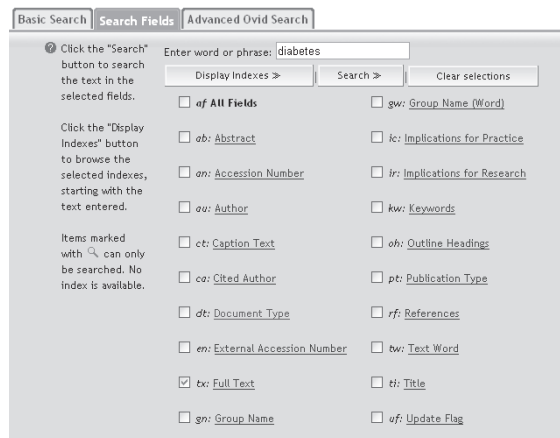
Basic Search | Search Fields | Advanced Ovid Search

Click the "Search" button to search the text in the selected fields.

Click the "Display Indexes" button to browse the selected indexes, starting with the text entered.

Items marked with can only be searched. No index is available.

Enter word or phrase: diabetes

Display Indexes ≫ | Search ≫ | Clear selections

af All Fields
ab: Abstract
an: Accession Number
au: Author
ct: Caption Text
ca: Cited Author
dt: Document Type
en: External Accession Number
tx: Full Text
gn: Group Name

gw: Group Name (Word)
ic: Implications for Practice
ir: Implications for Research
kw: Keywords
oh: Outline Headings
pt: Publication Type
rf: References
tw: Text Word
ti: Title
uf: Update Flag